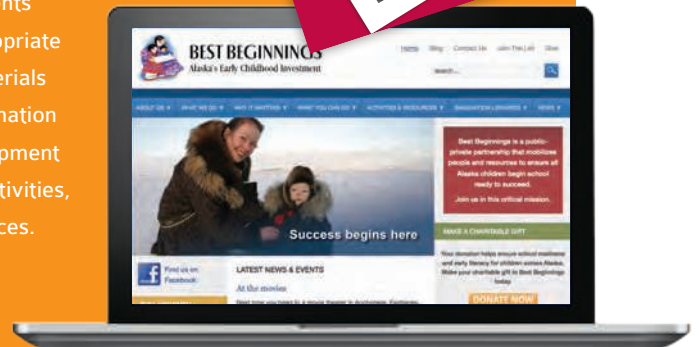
nts
opriate
erials
nation
pment
tivities,
ces.

BEST BEGINNINGS
Alaska's Early Childhood Investment

Home Blog Contact Us Join The List Give

Search...

ABOUT US ▼ WHAT WE DO ▼ WHY IT MATTERS ▼ WHAT YOU CAN DO ▼ ACTIVITIES & RESOURCES ▼ IMAGINATION LIBRARIES ▼ NEWS ▼

Success begins here

Best Beginnings is a public-private partnership that mobilizes people and resources to ensure all Alaska children begin school ready to succeed.

Join us in this critical mission.

MAKE A CHARITABLE GIFT

Your donation helps ensure school readiness and early literacy for children across Alaska. Make your charitable gift to Best Beginnings today.

DONATE NOW

Find us on Facebook

LATEST NEWS & EVENTS

At the movies

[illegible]